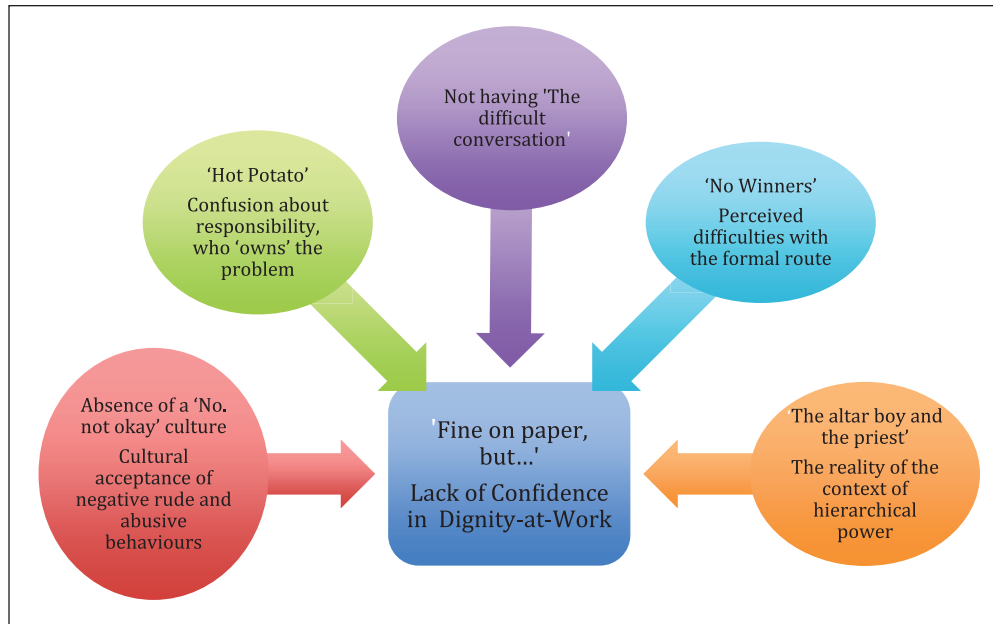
Not having 'The difficult conversation'

'Hot Potato'

Confusion about responsibility, who 'owns' the problem

'No Winners'

Perceived difficulties with the formal route

Absence of a 'No. not okay' culture

Cultural acceptance of negative rude and abusive behaviours

'Fine on paper, but…'

Lack of Confidence in Dignity-at-Work

'The altar boy and the priest'

The reality of the context of hierarchical power